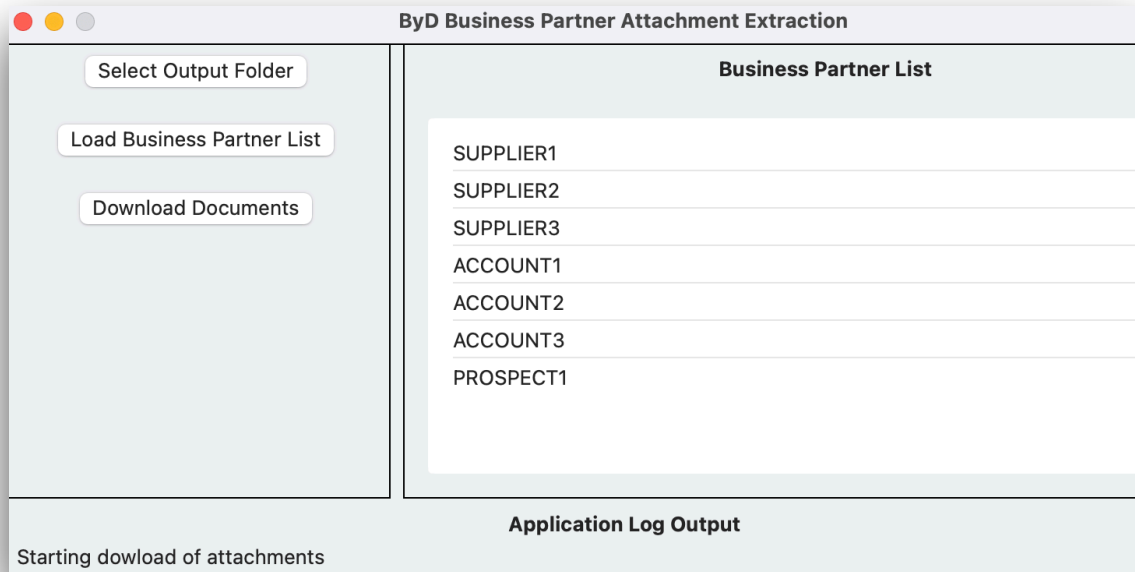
ByD Business Partner Attachment Extraction

Select Output Folder

Load Business Partner List

Download Documents

Business Partner List

SUPPLIER1
SUPPLIER2
SUPPLIER3
ACCOUNT1
ACCOUNT2
ACCOUNT3
PROSPECT1

Application Log Output

Starting dowload of attachments